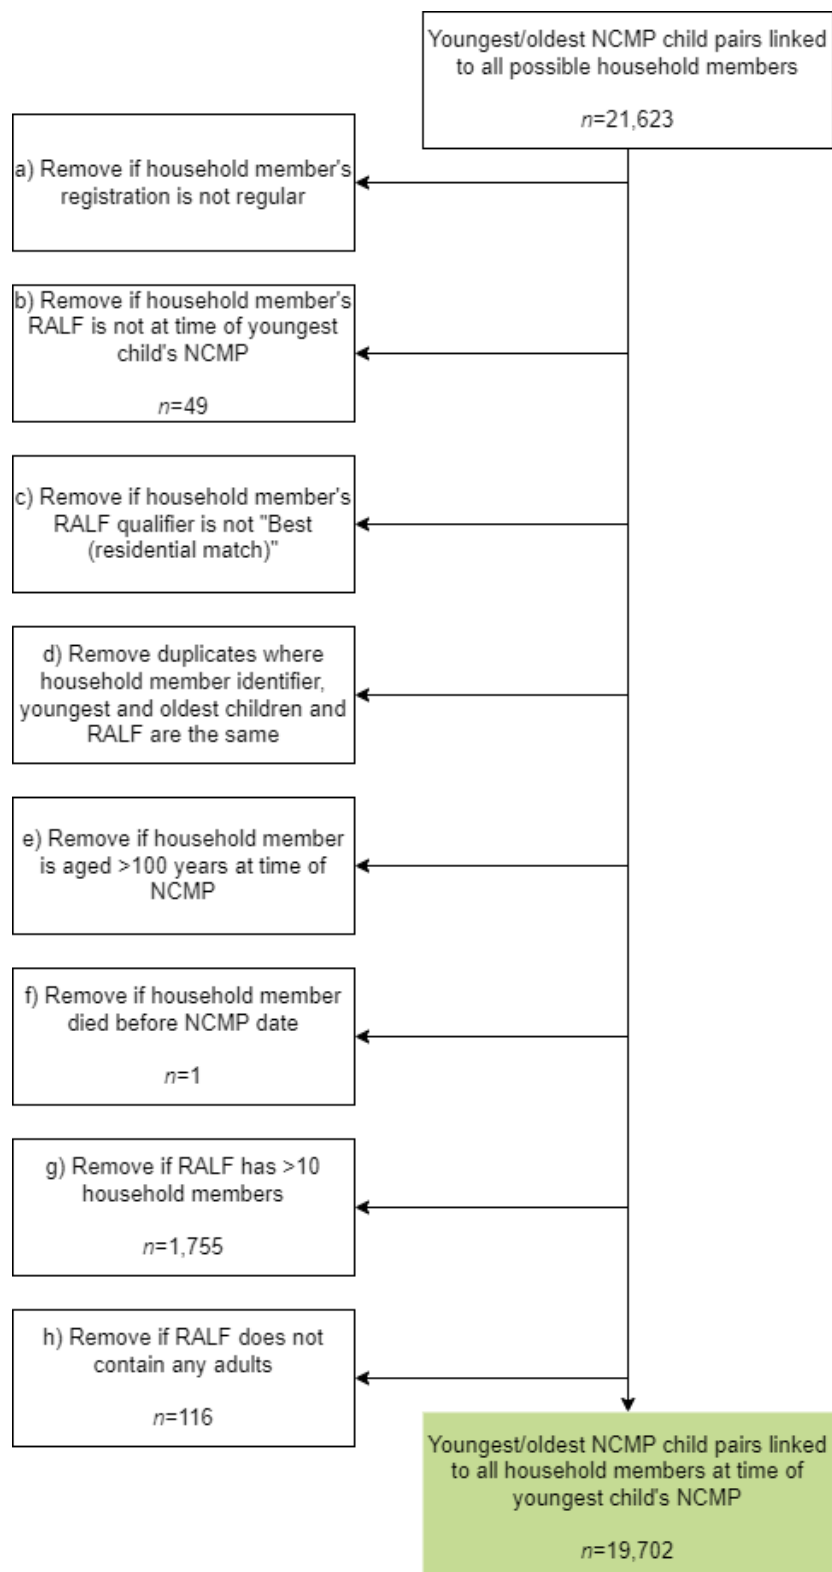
Youngest/oldest NCMP child pairs linked to all possible household members

$n$=21,623

a) Remove if household member's registration is not regular

b) Remove if household member's RALF is not at time of youngest child's NCMP

$n$=49

c) Remove if household member's RALF qualifier is not "Best (residential match)"

d) Remove duplicates where household member identifier, youngest and oldest children and RALF are the same

e) Remove if household member is aged >100 years at time of NCMP

f) Remove if household member died before NCMP date

$n$=1

g) Remove if RALF has >10 household members

$n$=1,755

h) Remove if RALF does not contain any adults

$n$=116

Youngest/oldest NCMP child pairs linked to all household members at time of youngest child's NCMP

$n$=19,702